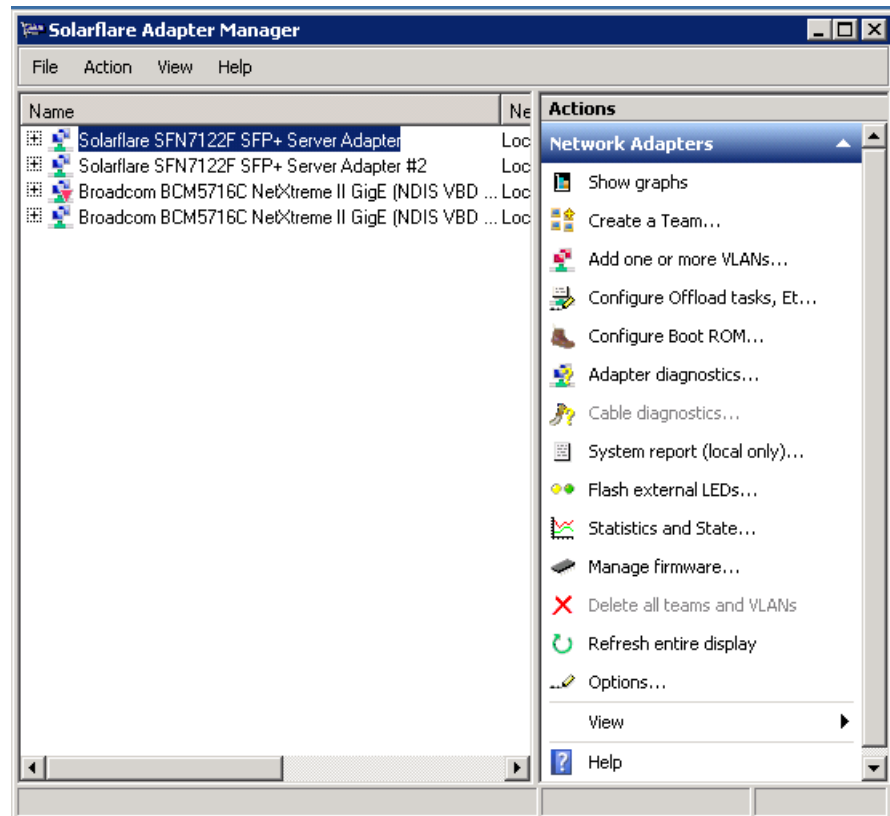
Solarflare Adapter Manager

File Action View Help

| Name | Ne |
|---|---|
| Solarflare SFN7122F SFP+ Server Adapter | Loc |
| Solarflare SFN7122F SFP+ Server Adapter #2 | Loc |
| Broadcom BCM5716C NetXtreme II GigE (NDIS VBD ... | Loc |
| Broadcom BCM5716C NetXtreme II GigE (NDIS VBD ... | Loc |

Actions

Network Adapters

Show graphs
Create a Team...
Add one or more VLANs...
Configure Offload tasks, Et...
Configure Boot ROM...
Adapter diagnostics...
Cable diagnostics...
System report (local only)...
Flash external LEDs...
Statistics and State...
Manage firmware...
Delete all teams and VLANs
Refresh entire display
Options...
View
Help